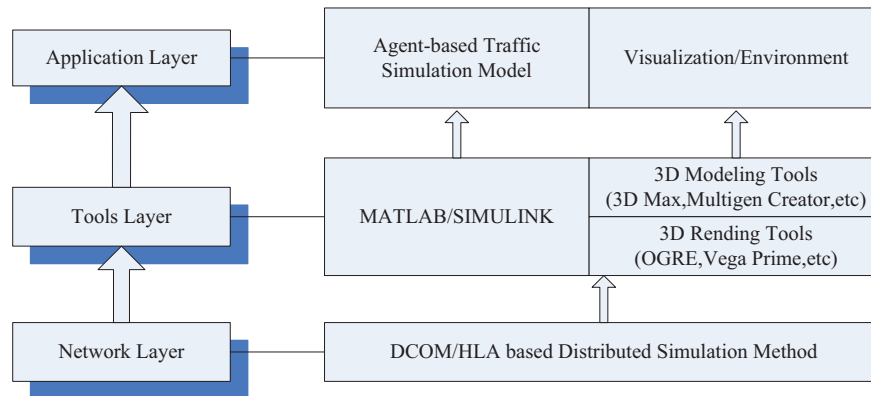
Application Layer

Agent-based Traffic Simulation Model

Visualization/Environment

Tools Layer

MATLAB/SIMULINK

3D Modeling Tools (3D Max,Multigen Creator,etc)

3D Rending Tools (OGRE,Vega Prime,etc)

Network Layer

DCOM/HLA based Distributed Simulation Method